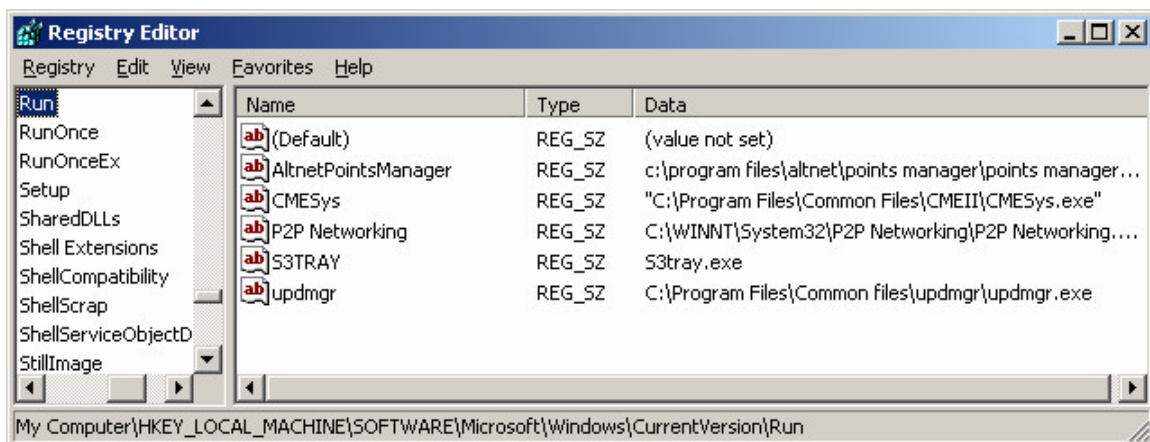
Registry Editor

Registry Edit View Favorites Help

Run
RunOnce
RunOnceEx
Setup
SharedDLLs
Shell Extensions
ShellCompatibility
ShellScrap
ShellServiceObjectD
StillImage

| Name | Type | Data |
|---|---|---|
| (Default) | REG_SZ | (value not set) |
| AltnetPointsManager | REG_SZ | c:\program files\altnet\points manager\points manager... |
| CMESys | REG_SZ | "C:\Program Files\Common Files\CMEII\CMESys.exe" |
| P2P Networking | REG_SZ | C:\WINNT\System32\P2P Networking\P2P Networking.... |
| S3TRAY | REG_SZ | S3tray.exe |
| updmgr | REG_SZ | C:\Program Files\Common files\updmgr\updmgr.exe |

My Computer\HKEY_LOCAL_MACHINE\SOFTWARE\Microsoft\Windows\CurrentVersion\Run